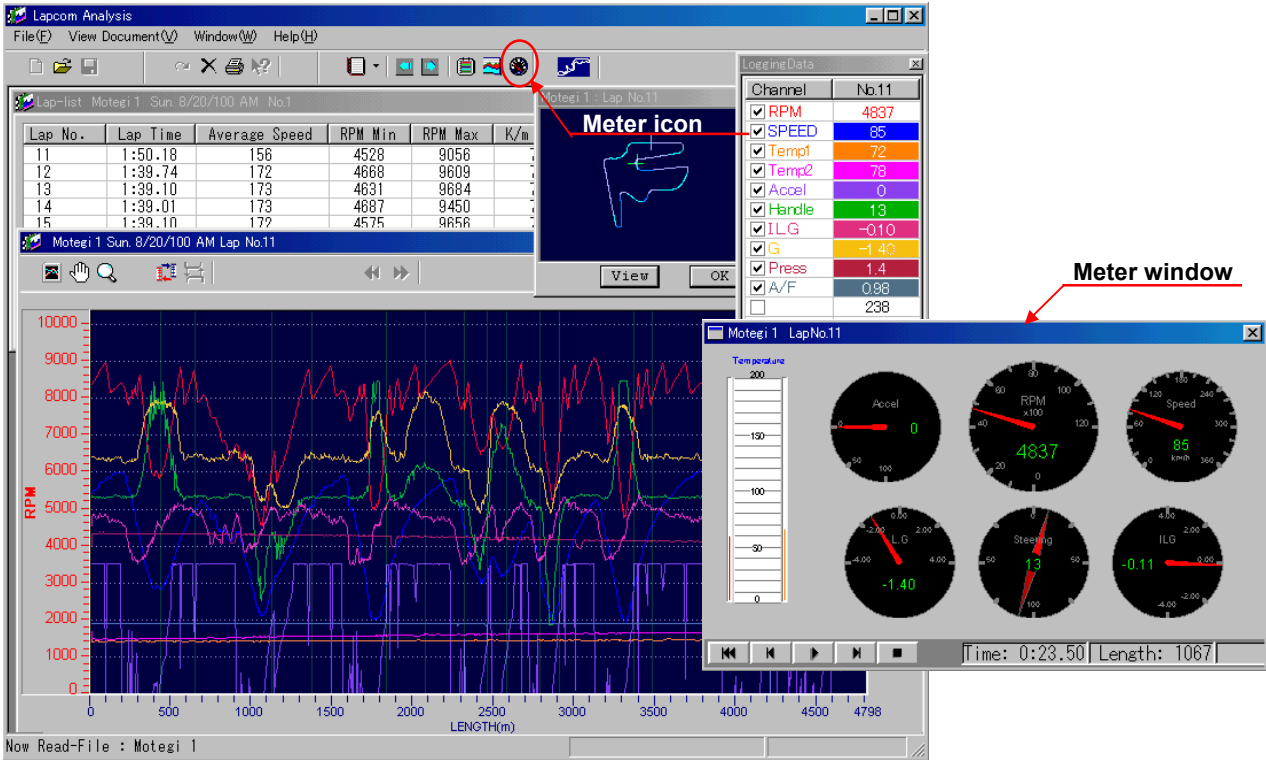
Lapcom Analysis

File(F) View Document(V) Window(W) Help(H)

Lap-list Motegi 1 Sun. 8/20/100 AM No.1

| Lap No. | Lap Time | Average Speed | RPM Min | RPM Max | K/m |
|---|---|---|---|---|---|
| 11 | 1:50.18 | 156 | 4528 | 9056 | |
| 12 | 1:39.74 | 172 | 4668 | 9609 | |
| 13 | 1:39.10 | 173 | 4631 | 9684 | |
| 14 | 1:39.01 | 173 | 4687 | 9450 | |
| 15 | 1:39.10 | 172 | 4575 | 9656 | |

Motegi 1 : Lap No.11

View OK

Meter icon

LoggingData

| Channel | No.11 |
|---|---|
| RPM | 4837 |
| SPEED | 85 |
| Temp1 | 72 |
| Temp2 | 78 |
| Accel | 0 |
| Handle | 13 |
| ILG | -0.10 |
| G | -1.40 |
| Press | 1.4 |
| A/F | 0.98 |
| | 238 |

Motegi 1 Sun. 8/20/100 AM Lap No.11

10000 9000 8000 7000 6000 5000 4000 3000 2000 1000 0
RPM
0 500 1000 1500 2000 2500 3000 3500 4000 4500 4798
LENGTH(m)

Meter window

Motegi 1 LapNo.11

Temperature
200 150 100 50 0

Accel 0 50 100
RPM x100 40 80 120 4837 0
Speed 60 120 180 240 300 360 85 km/h
LG -2.00 0.00 2.00 -4.00 4.00 -1.40
Steering 13 100
ILG 4.00 2.00 0.00 -2.00 -4.00 -0.11

Time: 0:23.50 Length: 1067

Now Read-File : Motegi 1